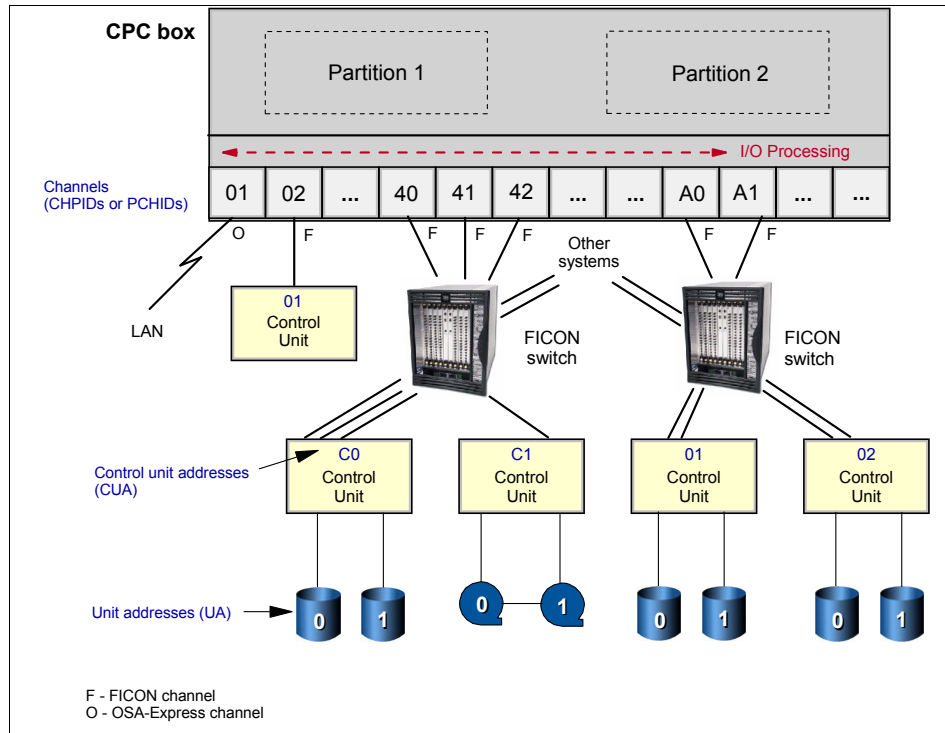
CPC box

Partition 1

Partition 2

I/O Processing

Channels (CHPIDs or PCHIDs)

| 01 | 02 | ... | 40 | 41 | 42 | ... | ... | A0 | A1 | ... | ... |
|---|---|---|---|---|---|---|---|---|---|---|---|

O F F F F F F

Other systems

LAN

01 Control Unit

FICON switch

FICON switch

Control unit addresses (CUA)

C0 Control Unit

C1 Control Unit

01 Control Unit

02 Control Unit

Unit addresses (UA)

0 1 0 1 0 1 0 1

F - FICON channel
O - OSA-Express channel